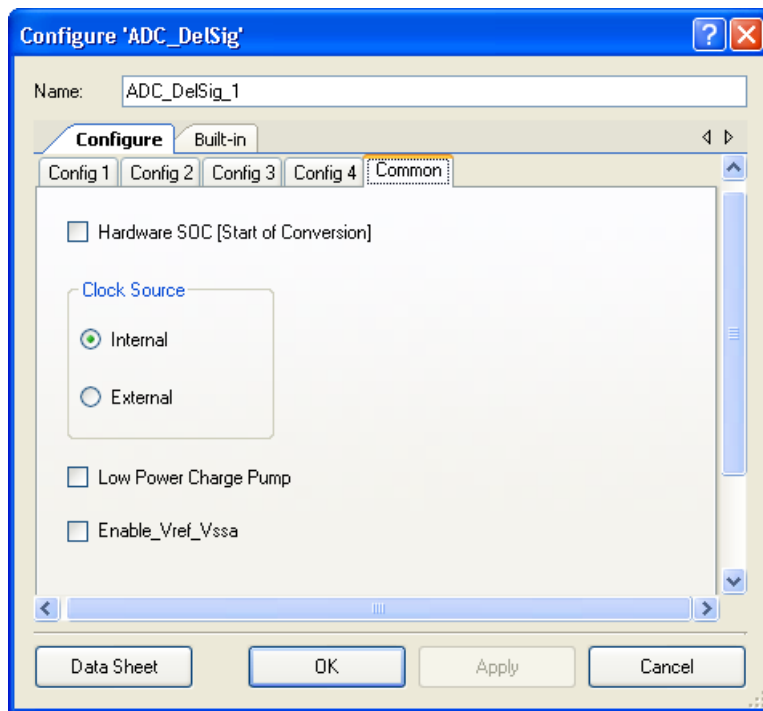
Configure 'ADC_DelSig'

Name: ADC_DelSig_1

Configure | Built-in

Config 1 | Config 2 | Config 3 | Config 4 | Common

Hardware SOC [Start of Conversion]

Clock Source

Internal

External

Low Power Charge Pump

Enable_Vref_Vssa

Data Sheet | OK | Apply | Cancel